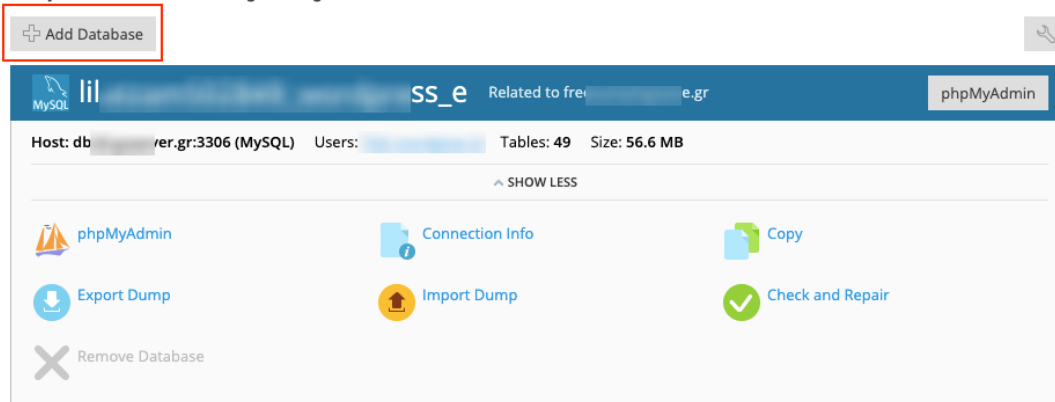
Add Database

MySQL lil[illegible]ss_e Related to fre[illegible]e.gr

phpMyAdmin

Host: db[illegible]ver.gr:3306 (MySQL) Users: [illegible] Tables: 49 Size: 56.6 MB

SHOW LESS

phpMyAdmin

Connection Info

Copy

Export Dump

Import Dump

Check and Repair

Remove Database